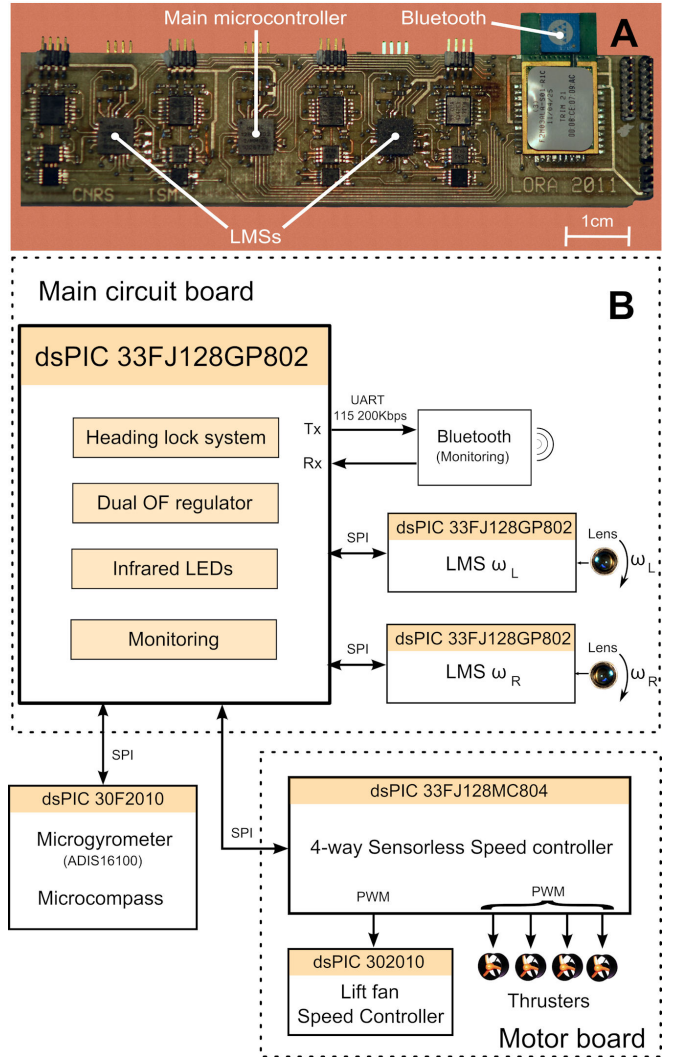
Main microcontroller
Bluetooth
A
CNRS - ISM
LORA 2011
LMSs
1cm

Main circuit board
B

dsPIC 33FJ128GP802
Heading lock system
Dual OF regulator
Infrared LEDs
Monitoring
Tx
Rx
UART
115 200Kbps
Bluetooth
(Monitoring)
SPI
dsPIC 33FJ128GP802
LMS $\omega_L$
Lens
$\omega_L$
SPI
dsPIC 33FJ128GP802
LMS $\omega_R$
Lens
$\omega_R$

SPI
dsPIC 30F2010
Microgyrometer
(ADIS16100)
Microcompass

SPI
dsPIC 33FJ128MC804
4-way Sensorless Speed controller
PWM
PWM
dsPIC 302010
Lift fan
Speed Controller
Thrusters
Motor board